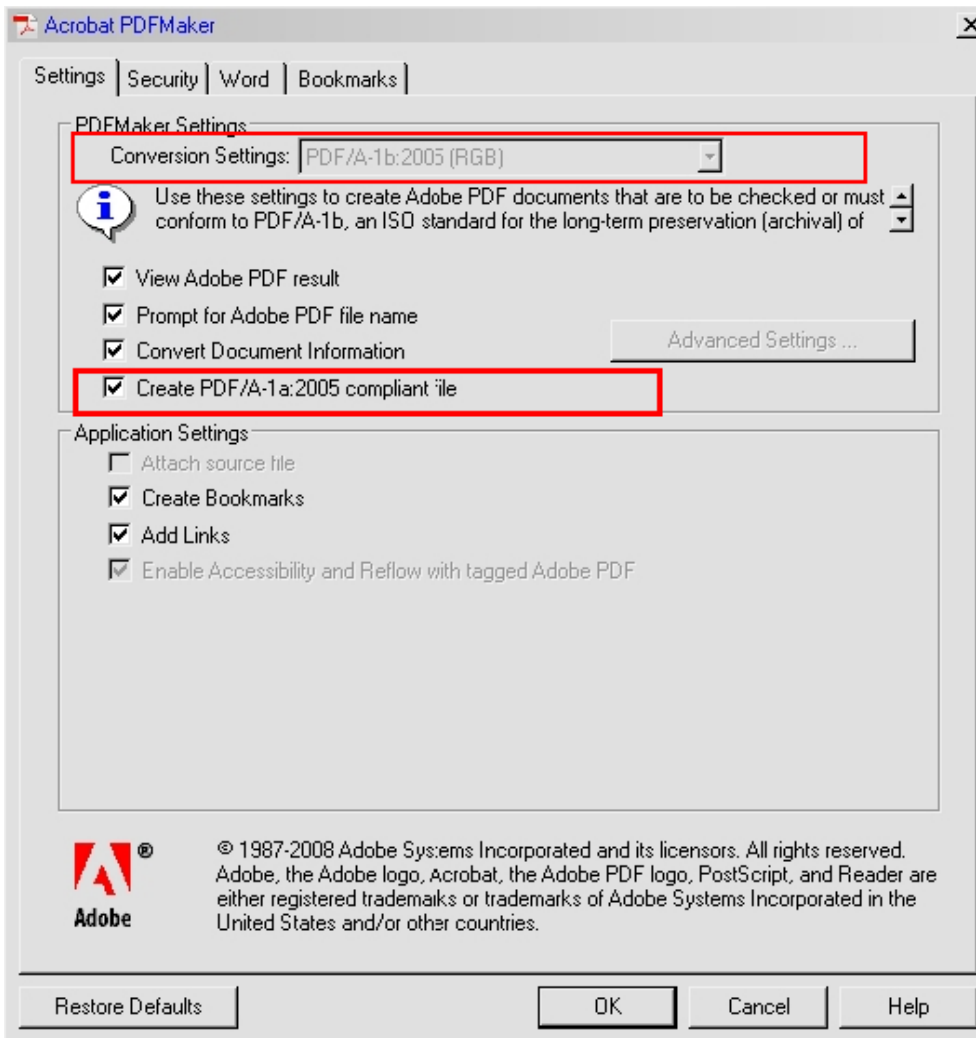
Acrobat PDFMaker

Settings | Security | Word | Bookmarks

PDFMaker Settings

Conversion Settings: PDF/A-1b:2005 (RGB)

Use these settings to create Adobe PDF documents that are to be checked or must conform to PDF/A-1b, an ISO standard for the long-term preservation (archival) of

View Adobe PDF result

Prompt for Adobe PDF file name

Convert Document Information

Advanced Settings ...

Create PDF/A-1a:2005 compliant file

Application Settings

Attach source file

Create Bookmarks

Add Links

Enable Accessibility and Reflow with tagged Adobe PDF

Adobe

© 1987-2008 Adobe Sys:ems Incorporated and its licensors. All rights reserved. Adobe, the Adobe logo, Acrobat, the Adobe PDF logo, PostScript, and Reader are either registered trademaiks or trademarks of Adobe Systems Incorporated in the United States and/or other countries.

Restore Defaults

OK

Cancel

Help